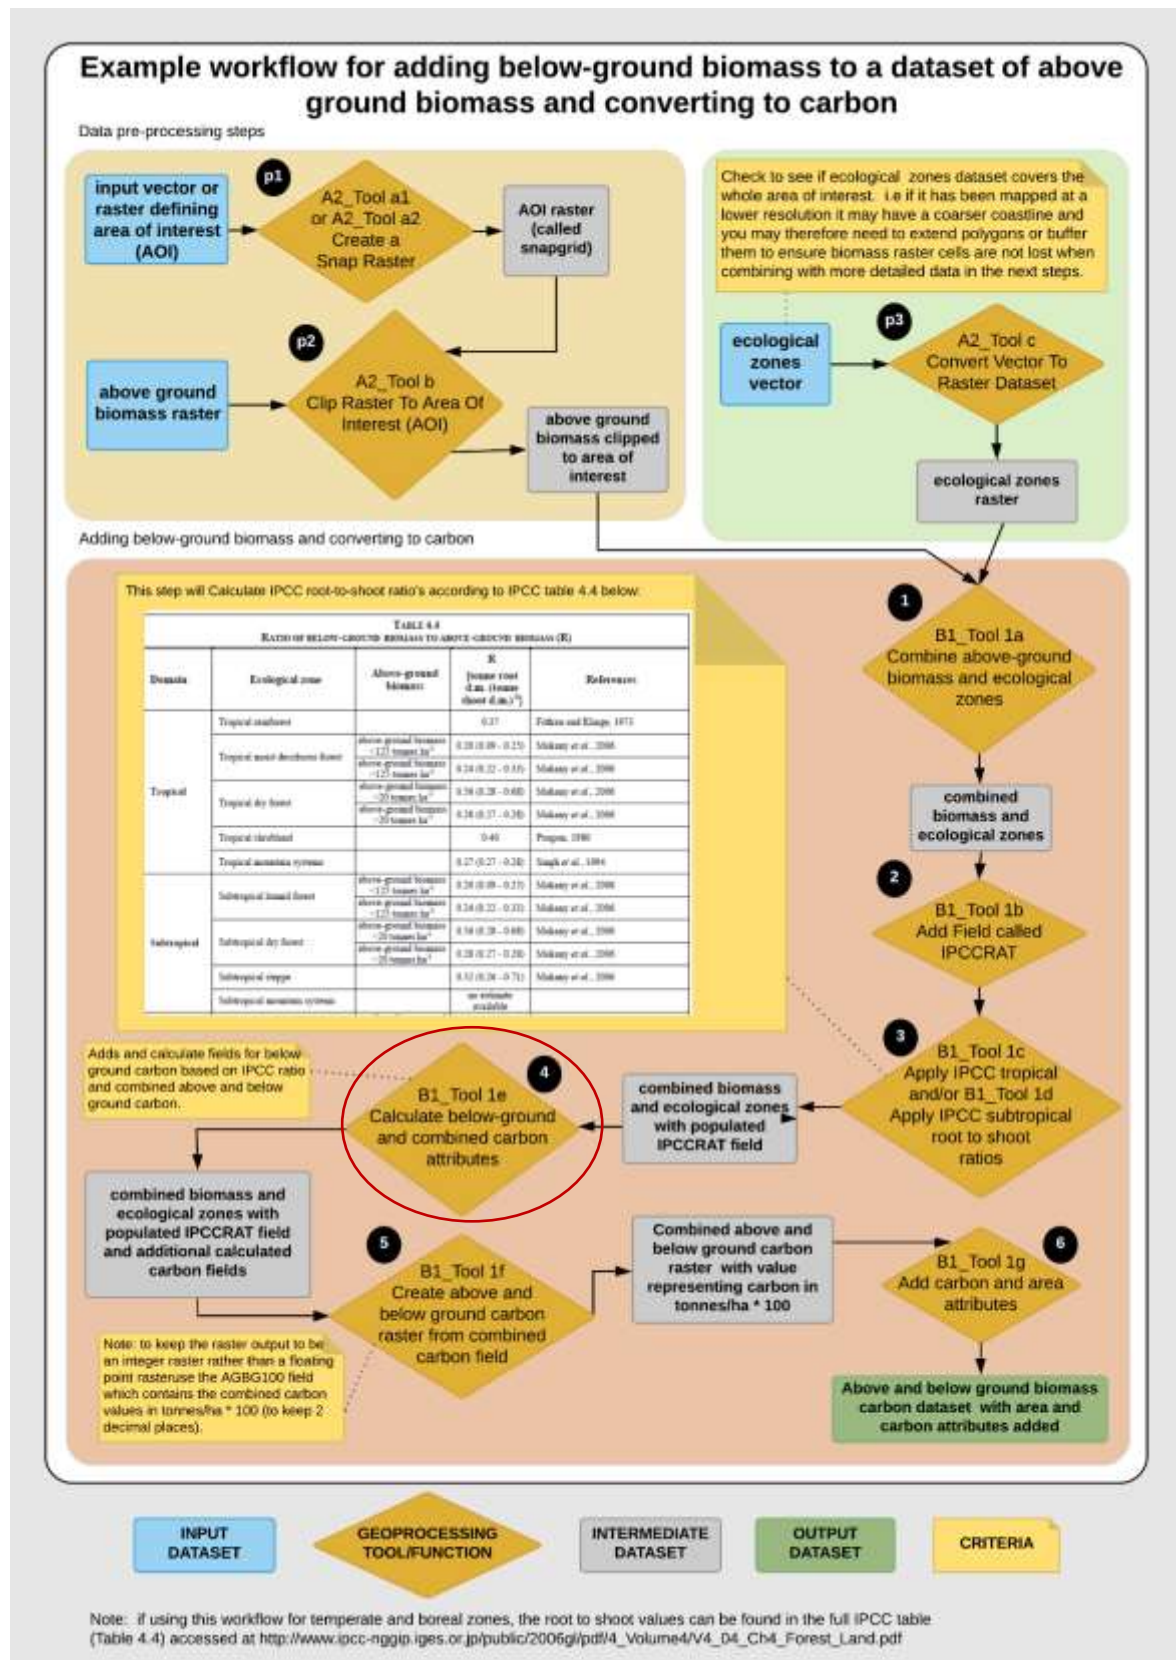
Example workflow for adding below-ground biomass to a dataset of above ground biomass and converting to carbon

Data pre-processing steps

input vector or raster defining area of interest (AOI)

p1

A2_Tool a1 or A2_Tool a2 Create a Snap Raster

AOI raster (called snapgrid)

p2

above ground biomass raster

A2_Tool b Clip Raster To Area Of Interest (AOI)

above ground biomass clipped to area of interest

Check to see if ecological zones dataset covers the whole area of interest. i.e if it has been mapped at a lower resolution it may have a coarser coastline and you may therefore need to extend polygons or buffer them to ensure biomass raster cells are not lost when combining with more detailed data in the next steps.

ecological zones vector

p3

A2_Tool c Convert Vector To Raster Dataset

ecological zones raster

Adding below-ground biomass and converting to carbon

This step will Calculate IPCC root-to-shoot ratio's according to IPCC table 4.4 below:

TABLE 4.4
RATIO OF BELOW-GROUND BIOMASS TO ABOVE-GROUND BIOMASS (R)

| Domain | Ecological zone | Above-ground biomass | R [tonne root d.m. (tonne shoot d.m.)$^{-1}$] | References |
|---|---|---|---|---|
| Tropical | Tropical rainforest | | 0.37 | Fittkau and Klinge, 1973 |
| | Tropical moist deciduous forest | above-ground biomass <125 tonnes ha$^{-1}$ | 0.20 (0.09 - 0.25) | Mokany et al., 2006 |
| | | above-ground biomass >125 tonnes ha$^{-1}$ | 0.24 (0.22 - 0.33) | Mokany et al., 2006 |
| | Tropical dry forest | above-ground biomass <20 tonnes ha$^{-1}$ | 0.56 (0.28 - 0.68) | Mokany et al., 2006 |
| | | above-ground biomass >20 tonnes ha$^{-1}$ | 0.28 (0.27 - 0.28) | Mokany et al., 2006 |
| | Tropical shrubland | | 0.40 | Poupon, 1980 |
| | Tropical mountain systems | | 0.27 (0.27 - 0.28) | Singh et al., 1994 |
| Subtropical | Subtropical humid forest | above-ground biomass <125 tonnes ha$^{-1}$ | 0.20 (0.09 - 0.25) | Mokany et al., 2006 |
| | | above-ground biomass >125 tonnes ha$^{-1}$ | 0.24 (0.22 - 0.33) | Mokany et al., 2006 |
| | Subtropical dry forest | above-ground biomass <20 tonnes ha$^{-1}$ | 0.56 (0.28 - 0.68) | Mokany et al., 2006 |
| | | above-ground biomass >20 tonnes ha$^{-1}$ | 0.28 (0.27 - 0.28) | Mokany et al., 2006 |
| | Subtropical steppe | | 0.32 (0.26 - 0.71) | Mokany et al., 2006 |
| | Subtropical mountain systems | | no estimate available | |

1

B1_Tool 1a Combine above-ground biomass and ecological zones

combined biomass and ecological zones

2

B1_Tool 1b Add Field called IPCCRAT

3

B1_Tool 1c Apply IPCC tropical and/or B1_Tool 1d Apply IPCC subtropical root to shoot ratios

combined biomass and ecological zones with populated IPCCRAT field

Adds and calculate fields for below ground carbon based on IPCC ratio and combined above and below ground carbon.

4

B1_Tool 1e Calculate below-ground and combined carbon attributes

combined biomass and ecological zones with populated IPCCRAT field and additional calculated carbon fields

5

B1_Tool 1f Create above and below ground carbon raster from combined carbon field

Note: to keep the raster output to be an integer raster rather than a floating point rasteruse the AGBG100 field which contains the combined carbon values in tonnes/ha * 100 (to keep 2 decimal places).

Combined above and below ground carbon raster with value representing carbon in tonnes/ha * 100

6

B1_Tool 1g Add carbon and area attributes

Above and below ground biomass carbon dataset with area and carbon attributes added

INPUT DATASET

GEOPROCESSING TOOL/FUNCTION

INTERMEDIATE DATASET

OUTPUT DATASET

CRITERIA

Note: if using this workflow for temperate and boreal zones, the root to shoot values can be found in the full IPCC table (Table 4.4) accessed at http://www.ipcc-nggip.iges.or.jp/public/2006gl/pdf/4_Volume4/V4_04_Ch4_Forest_Land.pdf